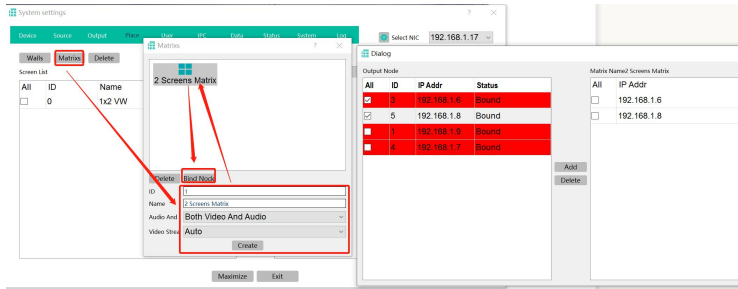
System settings ? ×

Device Source Output Place User IPC Data Status System List

Select NIC 192.168.1.17

Walls Matrixs Delete

Screen List

| All | ID | Name |
|---|---|---|
| ☐ | 0 | 1x2 VW |

Matrixs ? ×

2 Screens Matrix

Delete Bind Node

ID 1

Name 2 Screens Matrix

Audio And Both Video And Audio

Video Strea Auto

Create

Maximize Exit

Dialog

Output Node

| All | ID | IP Addr | Status |
|---|---|---|---|
| ☑ | 3 | 192.168.1.6 | Bound |
| ☑ | 5 | 192.168.1.8 | Bound |
| ☐ | 1 | 192.168.1.9 | Bound |
| ☐ | 4 | 192.168.1.7 | Bound |

Add

Delete

Matrix Name2 Screens Matrix

| All | IP Addr |
|---|---|
| ☐ | 192.168.1.6 |
| ☐ | 192.168.1.8 |